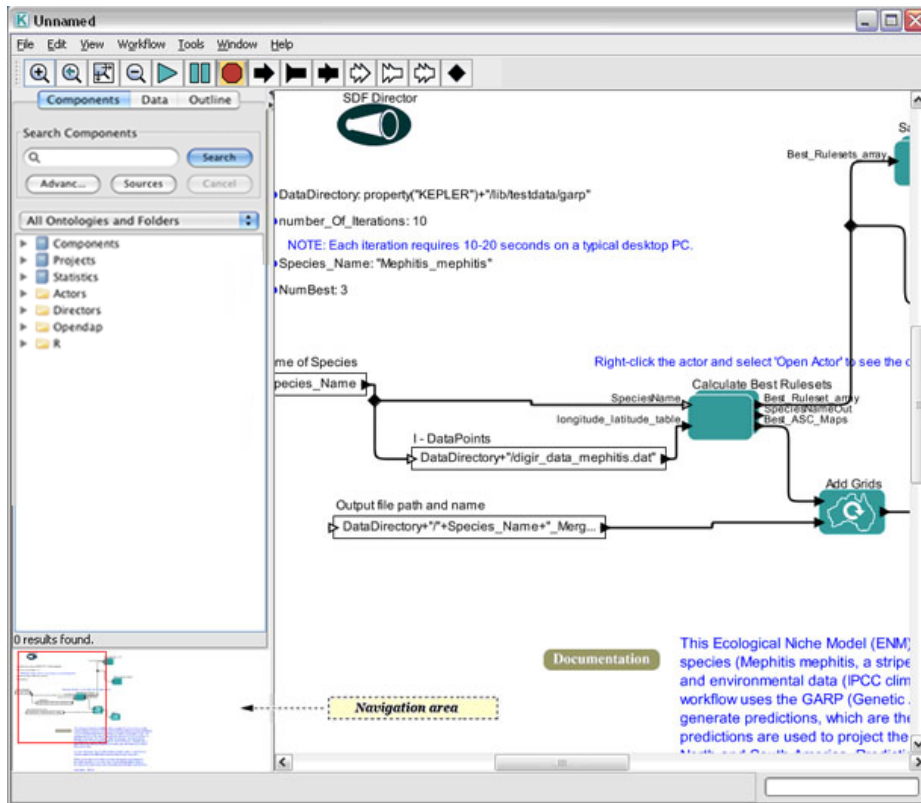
Unnamed

File Edit View Workflow Tools Window Help

Components Data Outline

Search Components

Search

Advanc... Sources Cancel

All Ontologies and Folders

Components
Projects
Statistics
Actors
Directors
Opendap
R

0 results found.

SDF Director

DataDirectory: property("KEPLER")+"/lib/testdata/garp"

number_Of_Iterations: 10

NOTE: Each iteration requires 10-20 seconds on a typical desktop PC.

Species_Name: "Mephitis_mephitis"

NumBest: 3

me of Species

pecies_Name

Right-click the actor and select 'Open Actor' to see the c

Calculate Best Rulesets

SpeciesName

longitude_latitude_table

Best_Ruleset_array

SpeciesNameOut

Best_ASC_Maps

Best_Rulesets_array

Sa

I - DataPoints

DataDirectory+"/digir_data_mephitis.dat"

Add Grids

Output file path and name

DataDirectory+"/"+Species_Name+"_Merg...

Documentation

Navigation area

This Ecological Niche Model (ENM)
species (Mephitis mephitis, a stripe
and environmental data (IPCC clim
workflow uses the GARP (Genetic
generate predictions, which are the
predictions are used to project the
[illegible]